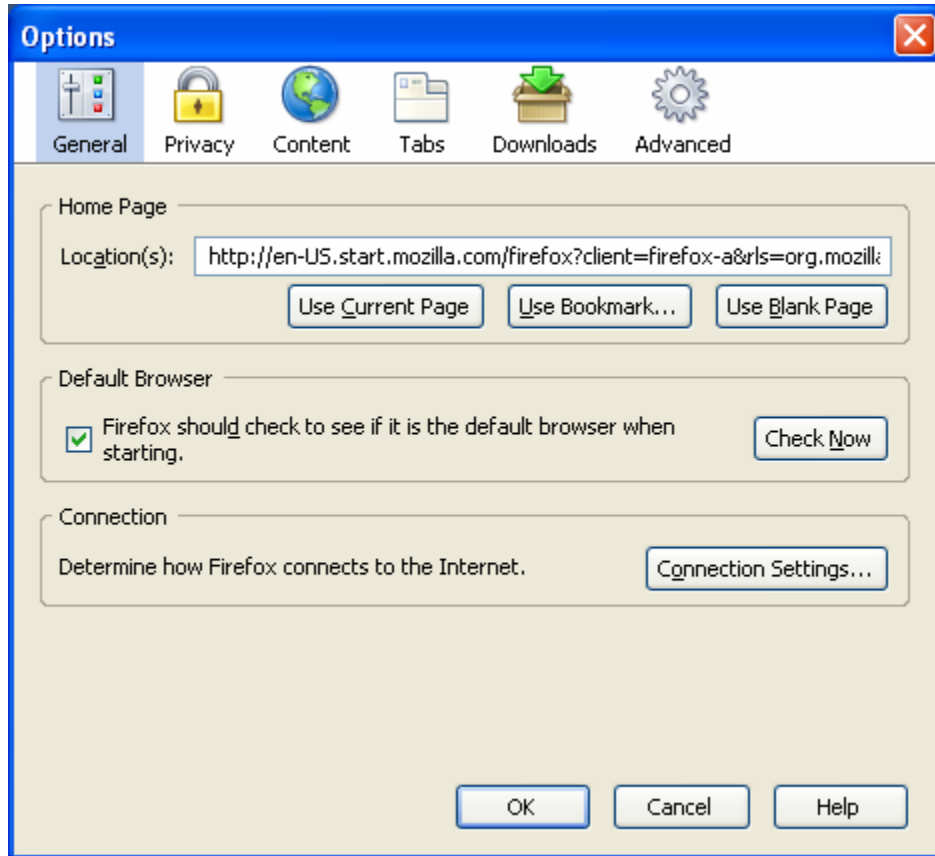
Options

General Privacy Content Tabs Downloads Advanced

Home Page

Location(s): http://en-US.start.mozilla.com/firefox?client=firefox-a&rls=org.mozill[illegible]

Use Current Page Use Bookmark... Use Blank Page

Default Browser

Firefox should check to see if it is the default browser when starting.

Check Now

Connection

Determine how Firefox connects to the Internet.

Connection Settings...

OK Cancel Help